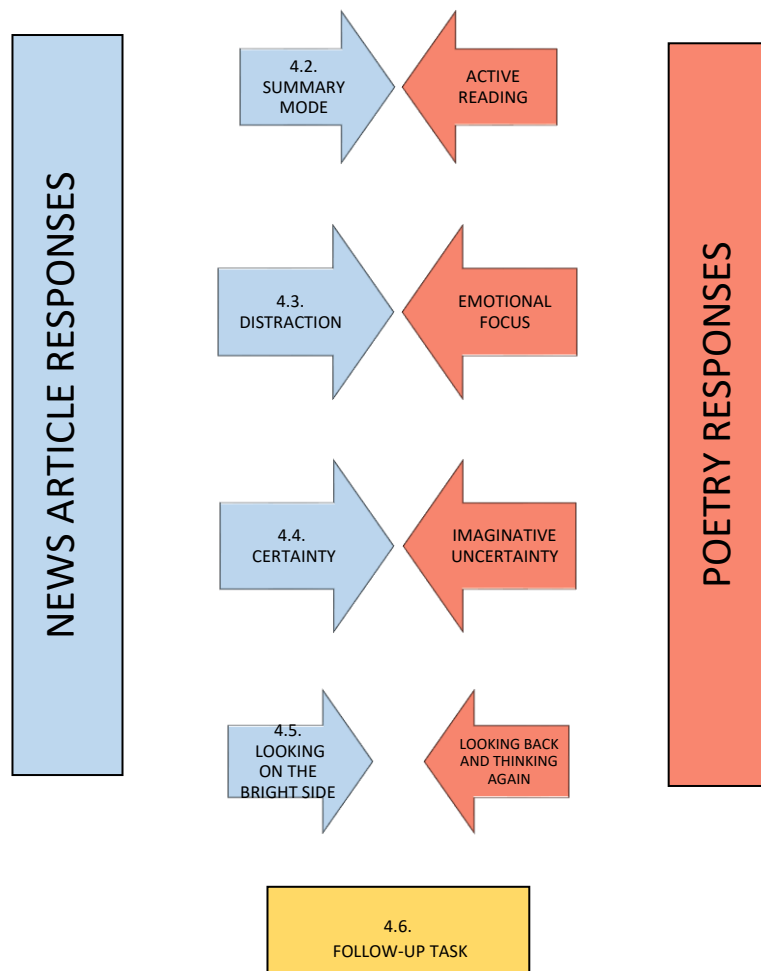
NEWS ARTICLE RESPONSES

4.2.
SUMMARY MODE

ACTIVE READING

4.3.
DISTRACTION

EMOTIONAL FOCUS

4.4.
CERTAINTY

IMAGINATIVE UNCERTAINTY

4.5.
LOOKING ON THE BRIGHT SIDE

LOOKING BACK AND THINKING AGAIN

POETRY RESPONSES

4.6.
FOLLOW-UP TASK